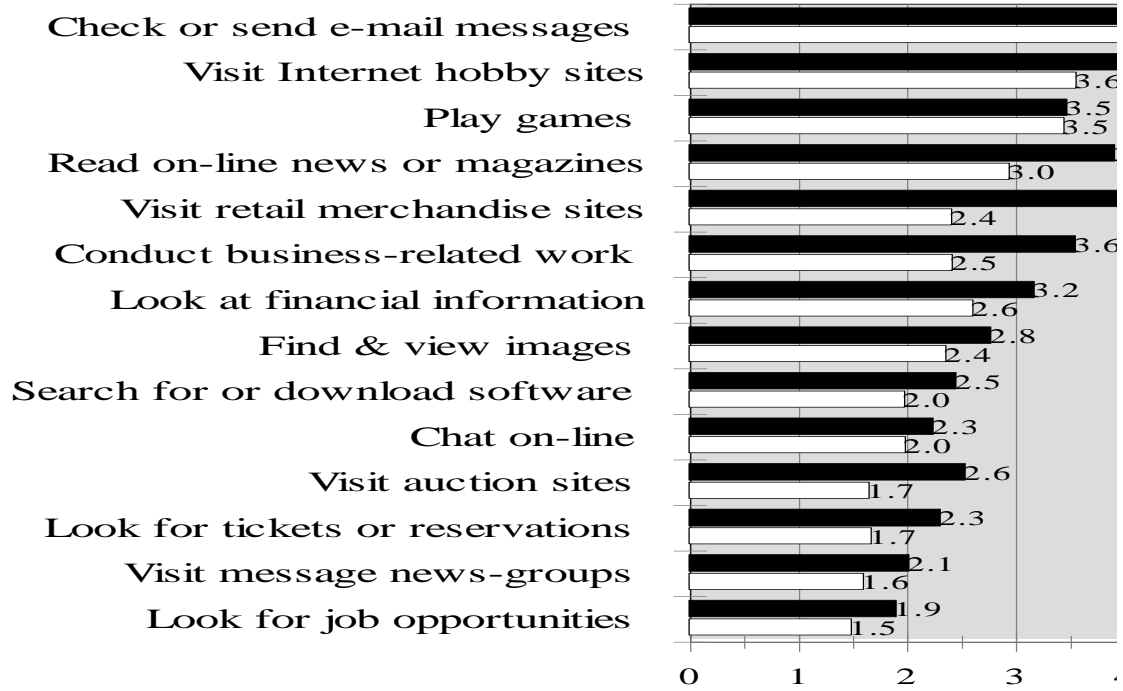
Check or send e-mail messages
Visit Internet hobby sites
Play games
Read on-line news or magazines
Visit retail merchandise sites
Conduct business-related work
Look at financial information
Find & view images
Search for or download software
Chat on-line
Visit auction sites
Look for tickets or reservations
Visit message news-groups
Look for job opportunities

3.6
3.5
3.5
3.0
2.4
3.6
2.5
3.2
2.6
2.8
2.4
2.5
2.0
2.3
2.0
2.6
1.7
2.3
1.7
2.1
1.6
1.9
1.5

0 1 2 3 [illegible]